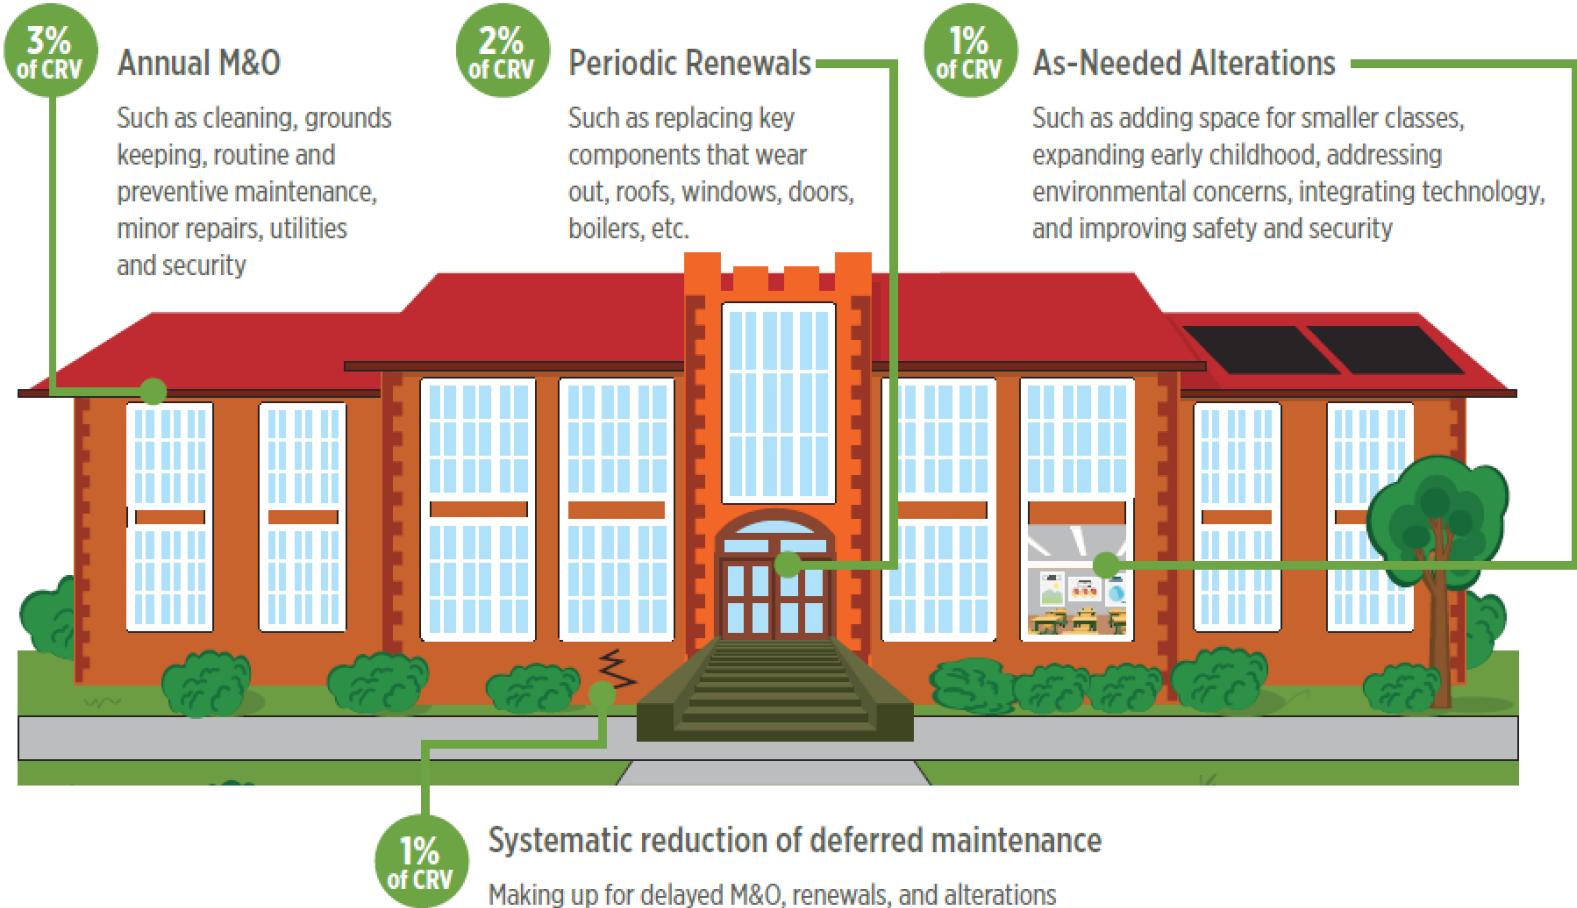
3%
of CRV

Annual M&O

Such as cleaning, grounds keeping, routine and preventive maintenance, minor repairs, utilities and security

2%
of CRV

Periodic Renewals

Such as replacing key components that wear out, roofs, windows, doors, boilers, etc.

1%
of CRV

As-Needed Alterations

Such as adding space for smaller classes, expanding early childhood, addressing environmental concerns, integrating technology, and improving safety and security

1%
of CRV

Systematic reduction of deferred maintenance

Making up for delayed M&O, renewals, and alterations